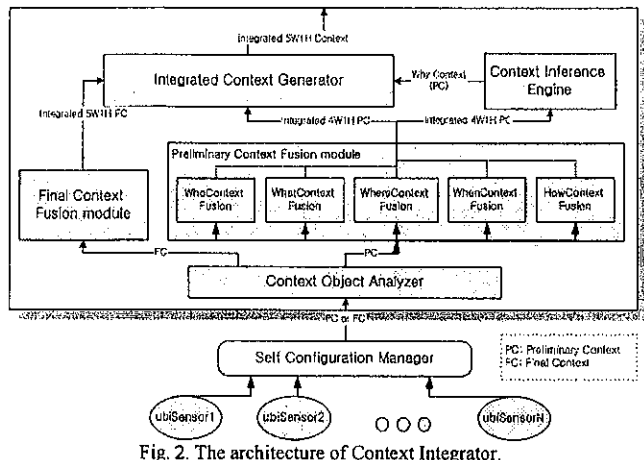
Integrated 5W1H Context

Integrated Context Generator

Why Context (PC)

Context Inference Engine

Integrated 5W1H FC

Integrated 4W1H PC

Integrated 4W1H PC

Preliminary Context Fusion module

Final Context Fusion module

WhoContext Fusion

WhatContext Fusion

WhereContext Fusion

WhenContext Fusion

HowContext Fusion

FC

PC

Context Object Analyzer

PC or FC

Self Configuration Manager

PC: Preliminary Context
FC: Final Context

ubiSensor1

ubiSensor2

ooo

ubiSensorN

Fig. 2. The architecture of Context Integrator.